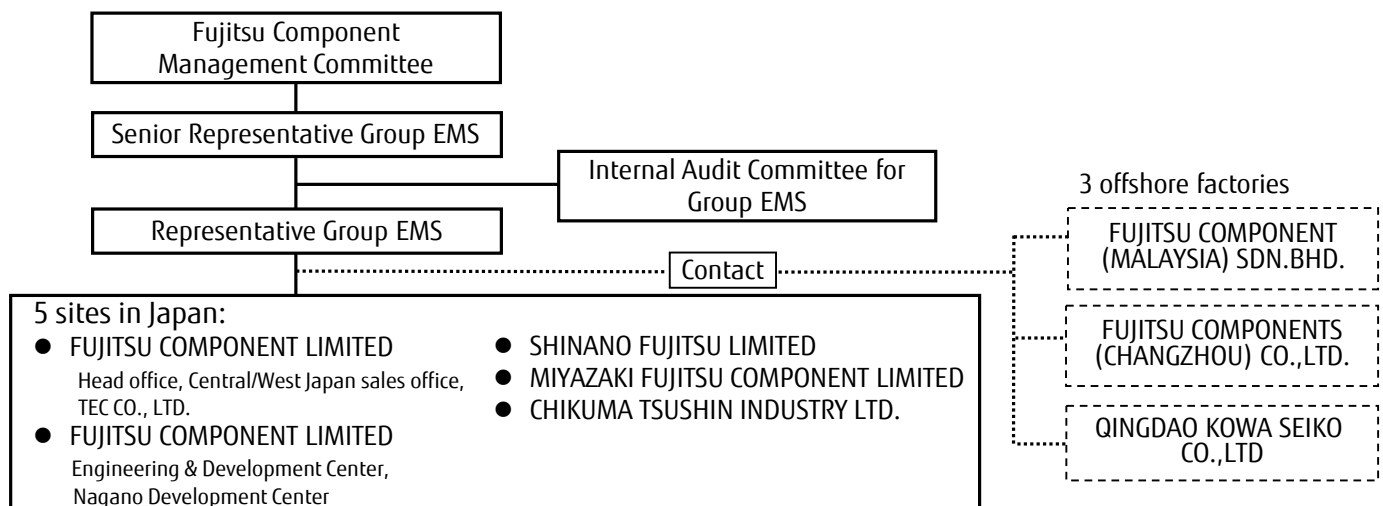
Fujitsu Component Management Committee

Senior Representative Group EMS

Internal Audit Committee for Group EMS

Representative Group EMS

Contact

5 sites in Japan:
- FUJITSU COMPONENT LIMITED
Head office, Central/West Japan sales office, TEC CO., LTD.
- FUJITSU COMPONENT LIMITED
Engineering & Development Center, Nagano Development Center
- SHINANO FUJITSU LIMITED
- MIYAZAKI FUJITSU COMPONENT LIMITED
- CHIKUMA TSUSHIN INDUSTRY LTD.

3 offshore factories

FUJITSU COMPONENT (MALAYSIA) SDN.BHD.

FUJITSU COMPONENTS (CHANGZHOU) CO.,LTD.

QINGDAO KOWA SEIKO CO.,LTD